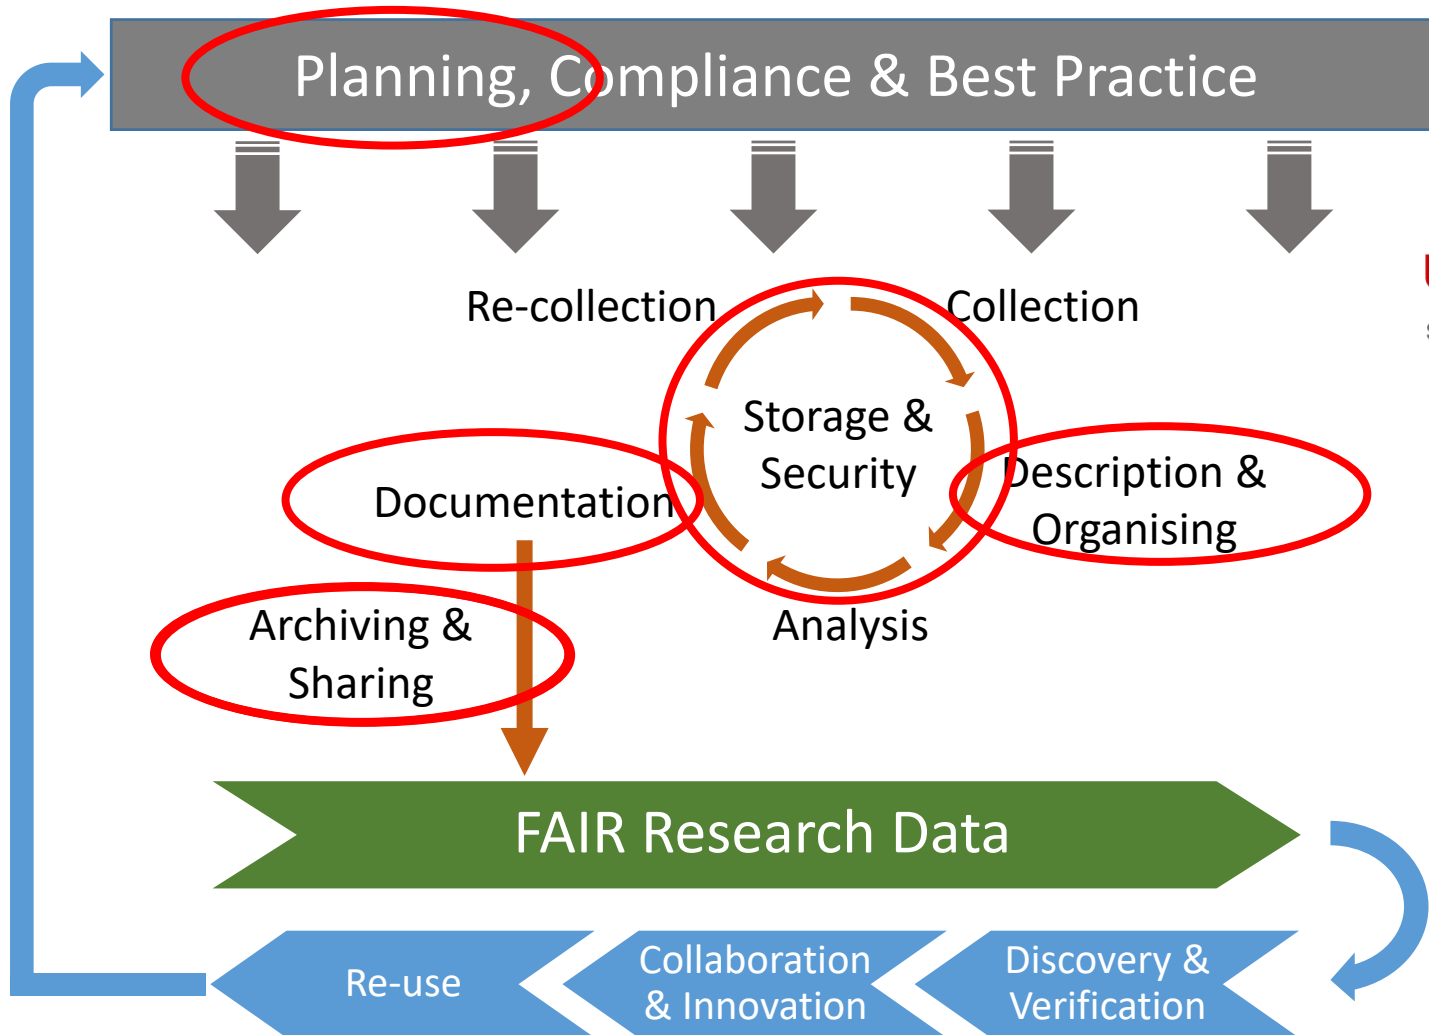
Planning, Compliance & Best Practice

Re-collection

Collection

Storage & Security

Documentation

Description & Organising

Archiving & Sharing

Analysis

FAIR Research Data

Re-use

Collaboration & Innovation

Discovery & Verification